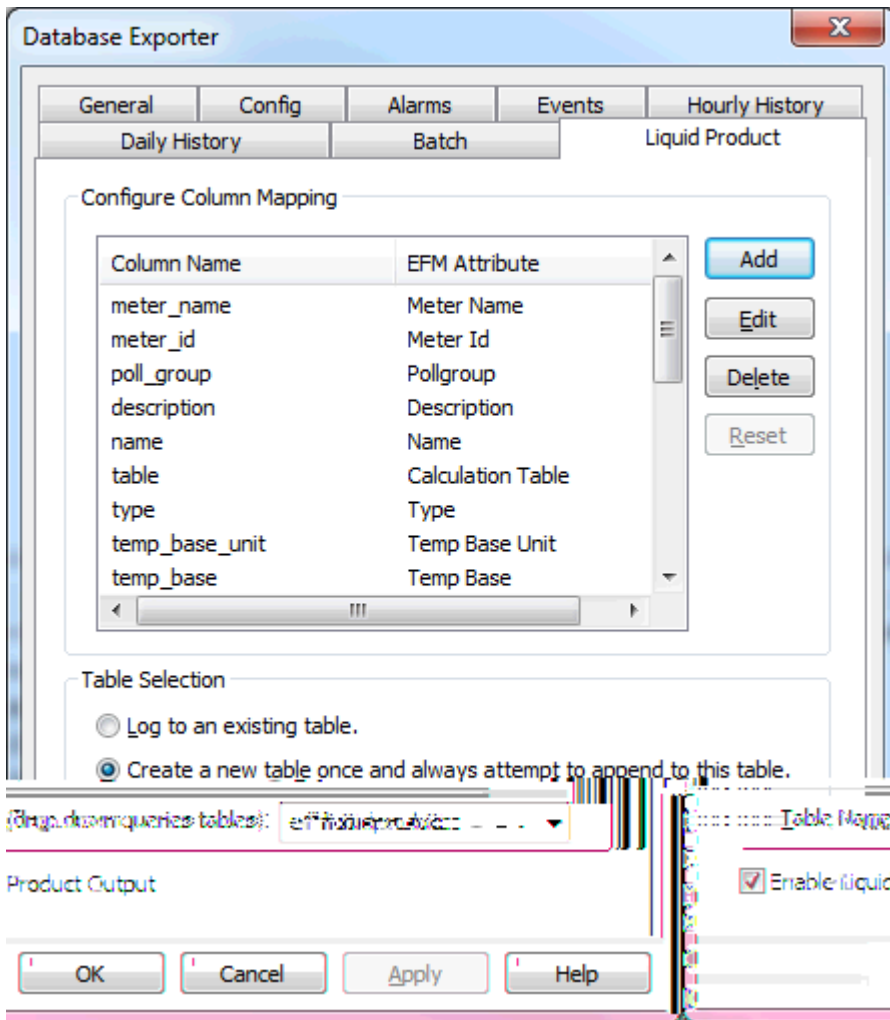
Database Exporter

General | Config | Alarms | Events | Hourly History
Daily History | Batch | Liquid Product

Configure Column Mapping

| Column Name | EFM Attribute |
|---|---|
| meter_name | Meter Name |
| meter_id | Meter Id |
| poll_group | Pollgroup |
| description | Description |
| name | Name |
| table | Calculation Table |
| type | Type |
| temp_base_unit | Temp Base Unit |
| temp_base | Temp Base |

Add
Edit
Delete
Reset

Table Selection

Log to an existing table.

Create a new table once and always attempt to append to this table.

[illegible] tables): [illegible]

Table Name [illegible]

Product Output

Enable liquic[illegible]

OK | Cancel | Apply | Help